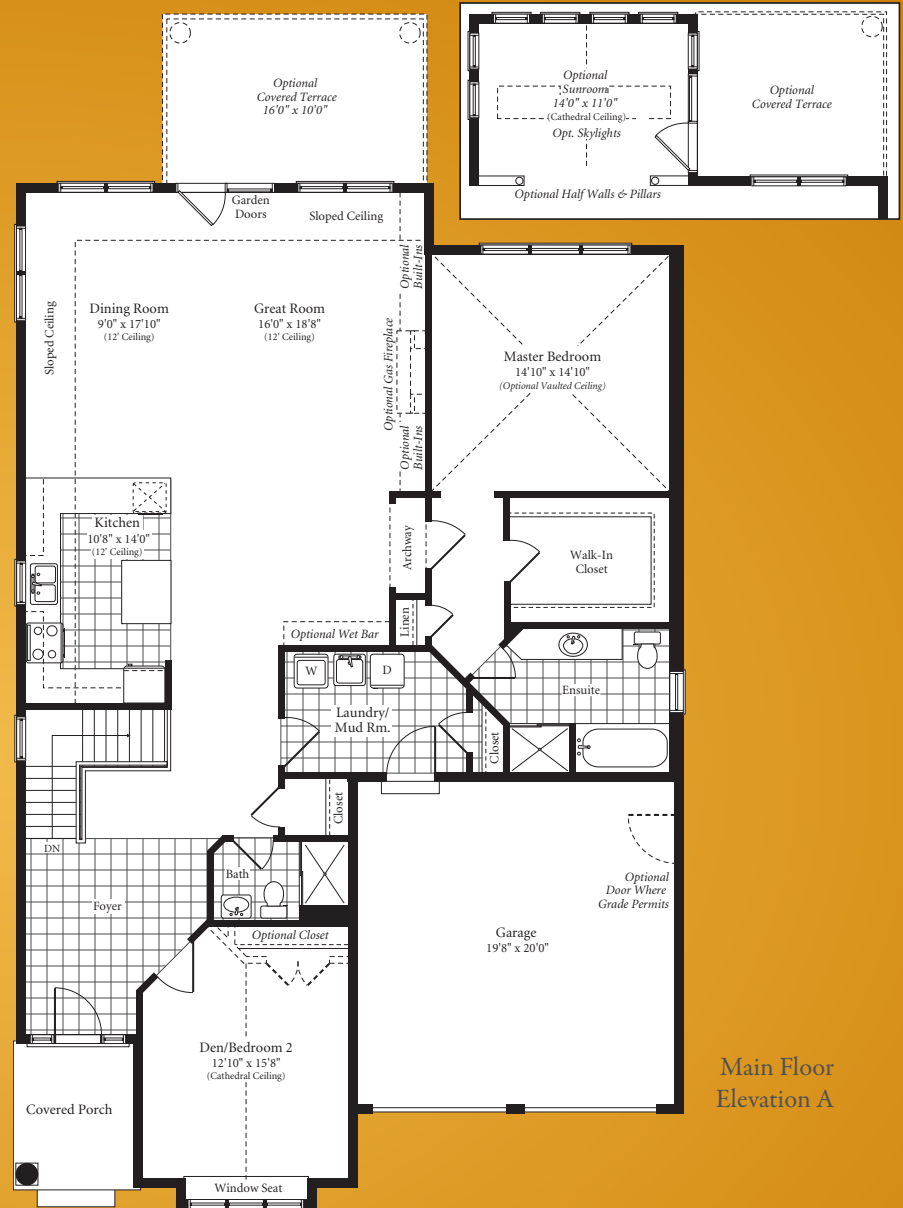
Optional
Sunroom
14'0" x 11'0"
(Cathedral Ceiling)
Opt. Skylights

Optional
Covered Terrace

Optional Half Walls & Pillars

Optional
Covered Terrace
16'0" x 10'0"

Garden
Doors

Sloped Ceiling

Optional
Built-Ins

Sloped Ceiling

Dining Room
9'0" x 17'10"
(12' Ceiling)

Great Room
16'0" x 18'8"
(12' Ceiling)

Optional Gas Fireplace

Optional
Built-Ins

Master Bedroom
14'10" x 14'10"
(Optional Vaulted Ceiling)

Kitchen
10'8" x 14'0"
(12' Ceiling)

Archway

Walk-In
Closet

Linen

Optional Wet Bar

W

D

Ensuite

Laundry/
Mud Rm.

Closet

Closet

DN

Bath

Foyer

Optional
Door Where
Grade Permits

Optional Closet

Garage
19'8" x 20'0"

Den/Bedroom 2
12'10" x 15'8"
(Cathedral Ceiling)

Covered Porch

Window Seat

Main Floor
Elevation A